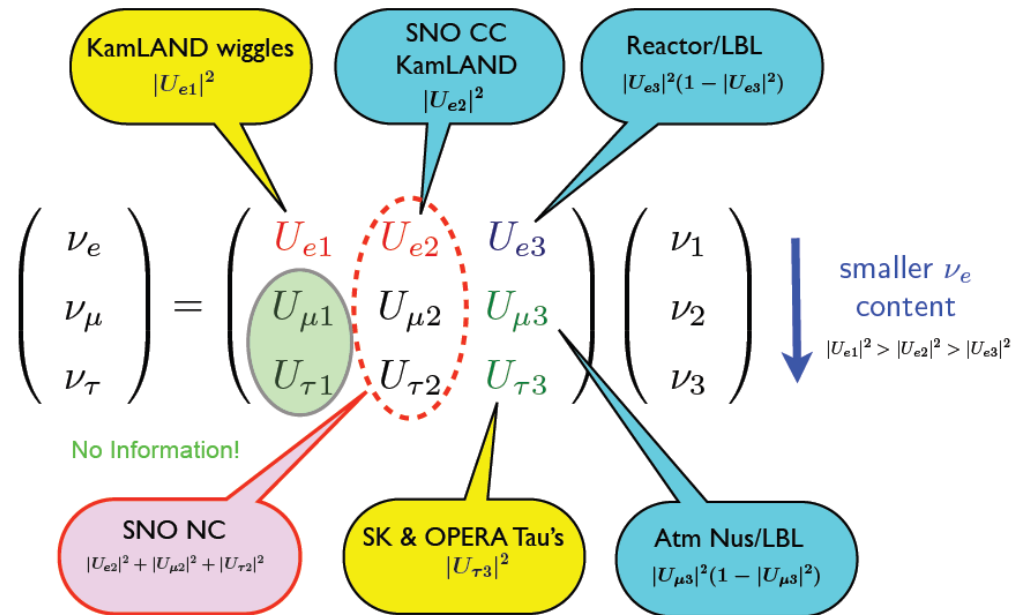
KamLAND wiggles
$|U_{e1}|^2$

SNO CC
KamLAND
$|U_{e2}|^2$

Reactor/LBL
$|U_{e3}|^2(1-|U_{e3}|^2)$

$\begin{pmatrix} \nu_e \\ \nu_\mu \\ \nu_\tau \end{pmatrix} = \begin{pmatrix} U_{e1} & U_{e2} & U_{e3} \\ U_{\mu 1} & U_{\mu 2} & U_{\mu 3} \\ U_{\tau 1} & U_{\tau 2} & U_{\tau 3} \end{pmatrix} \begin{pmatrix} \nu_1 \\ \nu_2 \\ \nu_3 \end{pmatrix}$

smaller $\nu_e$ content
$|U_{e1}|^2 > |U_{e2}|^2 > |U_{e3}|^2$

No Information!

SNO NC
$|U_{e2}|^2 + |U_{\mu 2}|^2 + |U_{\tau 2}|^2$

SK & OPERA Tau's
$|U_{\tau 3}|^2$

Atm Nus/LBL
$|U_{\mu 3}|^2(1-|U_{\mu 3}|^2)$